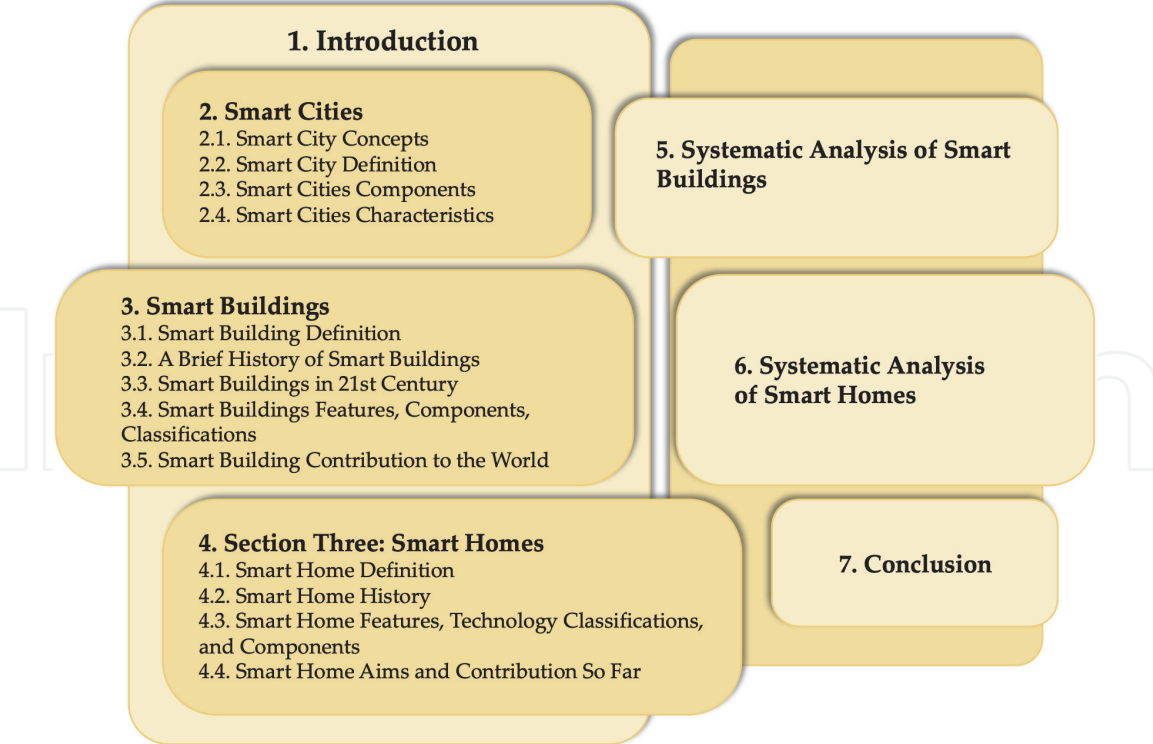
1. Introduction

2. Smart Cities
2.1. Smart City Concepts
2.2. Smart City Definition
2.3. Smart Cities Components
2.4. Smart Cities Characteristics

3. Smart Buildings
3.1. Smart Building Definition
3.2. A Brief History of Smart Buildings
3.3. Smart Buildings in 21st Century
3.4. Smart Buildings Features, Components, Classifications
3.5. Smart Building Contribution to the World

4. Section Three: Smart Homes
4.1. Smart Home Definition
4.2. Smart Home History
4.3. Smart Home Features, Technology Classifications, and Components
4.4. Smart Home Aims and Contribution So Far

5. Systematic Analysis of Smart Buildings

6. Systematic Analysis of Smart Homes

7. Conclusion